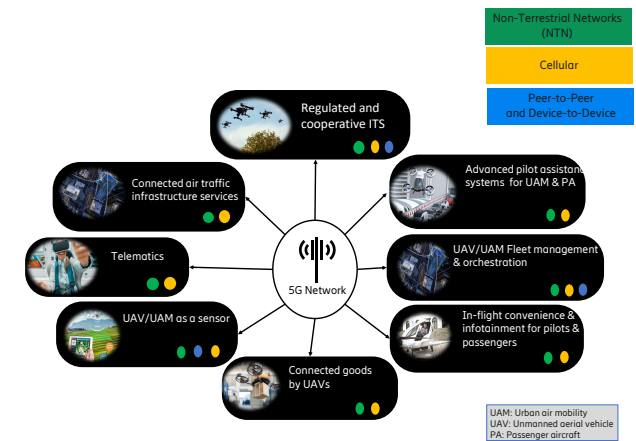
Non-Terrestrial Networks (NTN)

Cellular

Peer-to-Peer and Device-to-Device

Regulated and cooperative ITS

Connected air traffic infrastructure services

Advanced pilot assistanc systems for UAM & PA

Telematics

5G Network

UAV/UAM Fleet management & orchestration

UAV/UAM as a sensor

In-flight convenience & infotainment for pilots & passengers

Connected goods by UAVs

UAM: Urban air mobility
UAV: Unmanned aerial vehicle
PA: Passenger aircraft